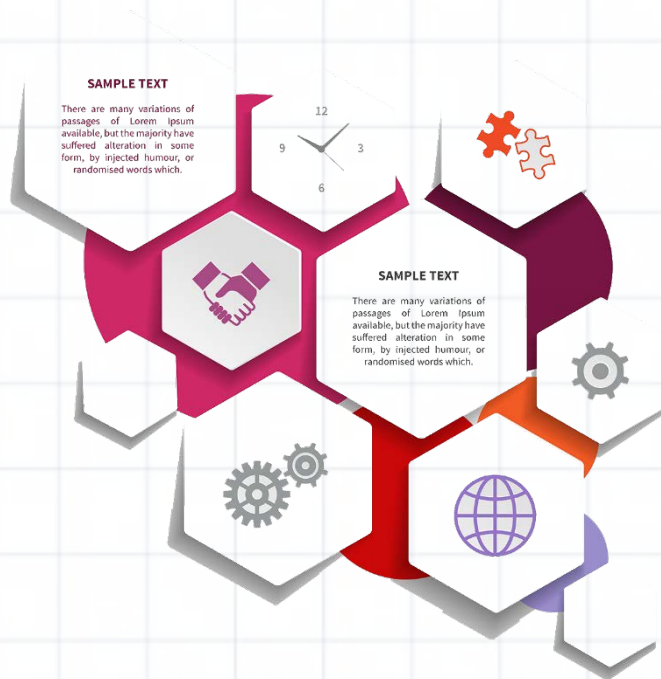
SAMPLE TEXT

There are many variations of passages of Lorem Ipsum available, but the majority have suffered alteration in some form, by injected humour, or randomised words which.

12
9
3
6

SAMPLE TEXT

There are many variations of passages of Lorem Ipsum available, but the majority have suffered alteration in some form, by injected humour, or randomised words which.